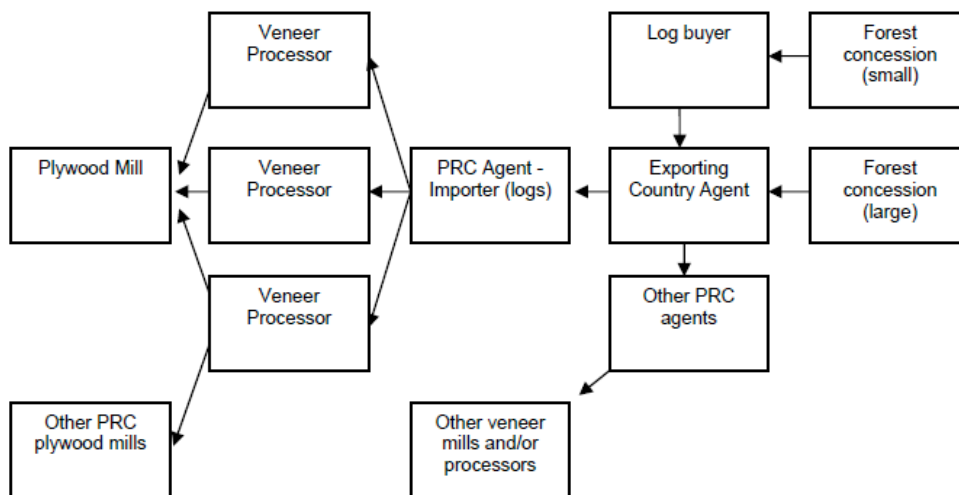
Veneer Processor

Log buyer

Forest concession (small)

Plywood Mill

Veneer Processor

PRC Agent - Importer (logs)

Exporting Country Agent

Forest concession (large)

Veneer Processor

Other PRC agents

Other PRC plywood mills

Other veneer mills and/or processors